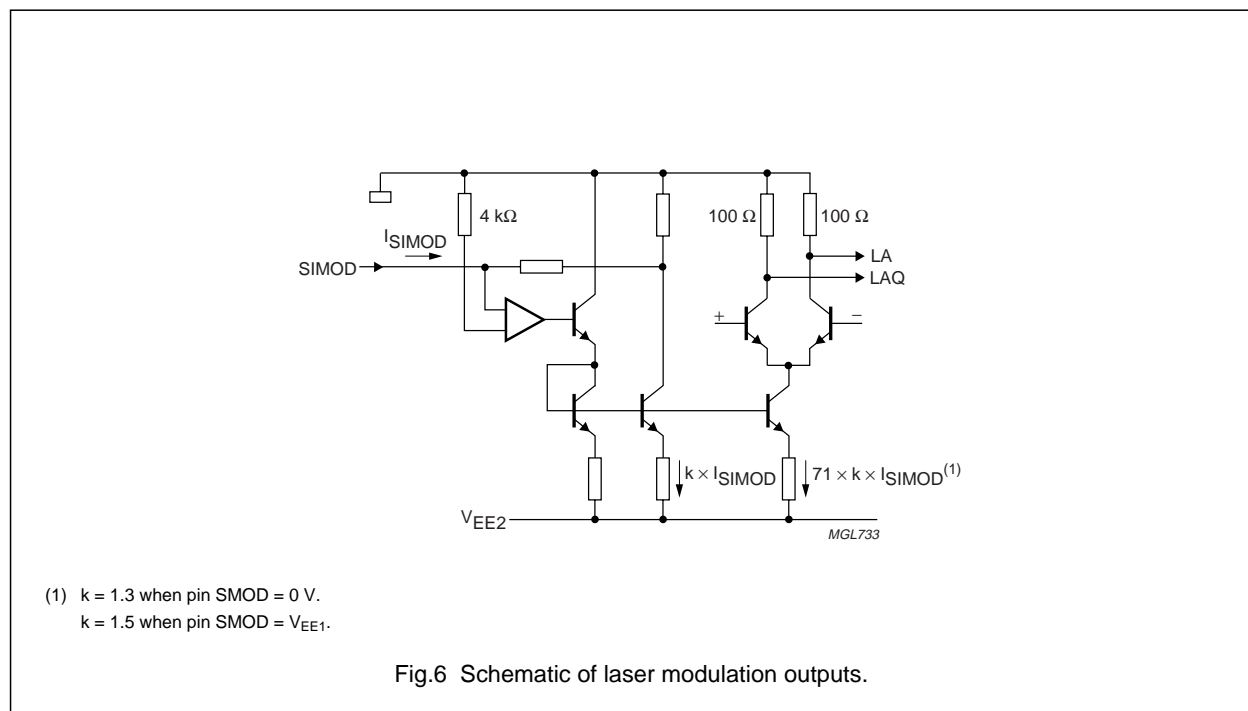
4 kΩ

100 Ω

100 Ω

$I_{SIMOD}$

SIMOD

LA

LAQ

+

−

$k \times I_{SIMOD}$

$71 \times k \times I_{SIMOD}^{(1)}$

$V_{EE2}$

MGL733

(1) k = 1.3 when pin SMOD = 0 V.
k = 1.5 when pin SMOD = $V_{EE1}$.

Fig.6 Schematic of laser modulation outputs.